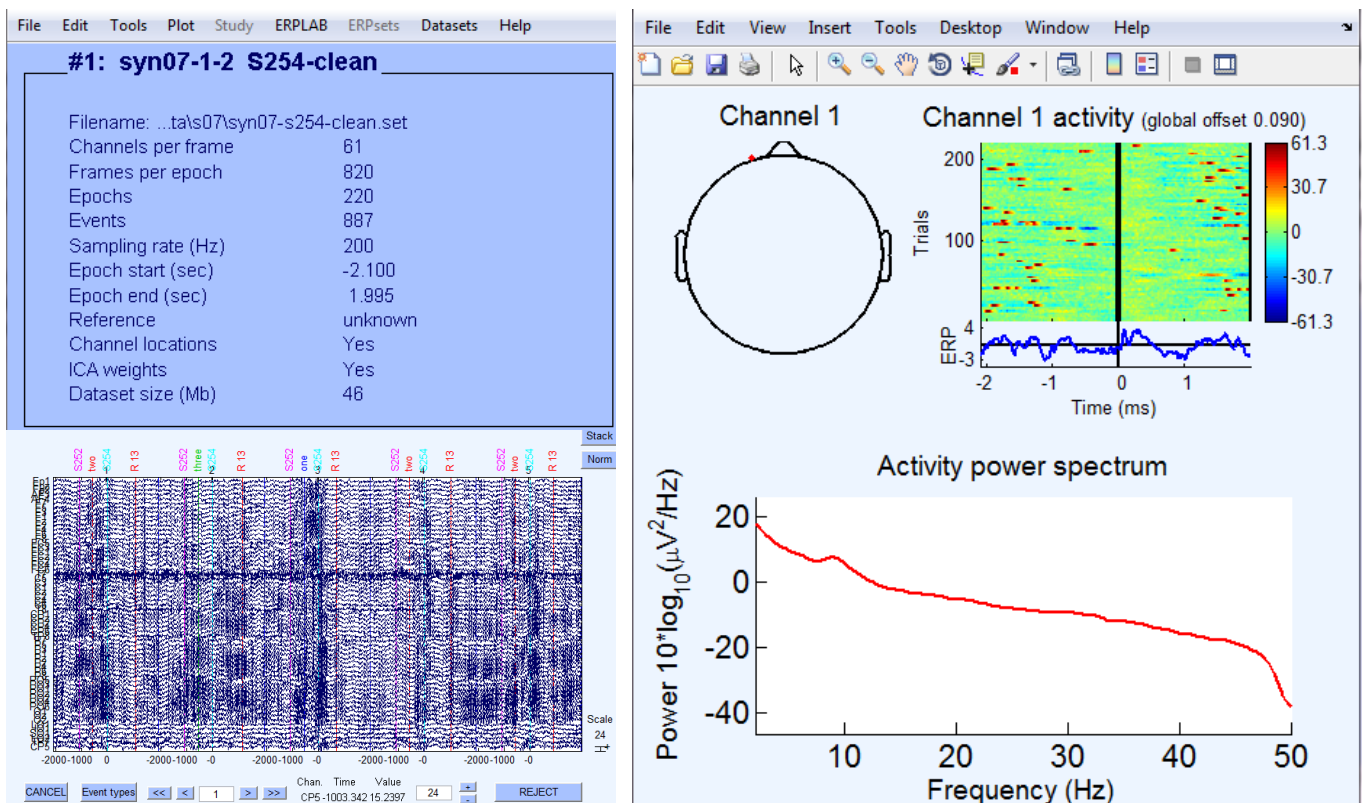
File Edit Tools Plot Study ERPLAB ERPsets Datasets Help

#1: syn07-1-2 S254-clean

| | |
|---|---|
| Filename: ...ta\s07\syn07-s254-clean.set | |
| Channels per frame | 61 |
| Frames per epoch | 820 |
| Epochs | 220 |
| Events | 887 |
| Sampling rate (Hz) | 200 |
| Epoch start (sec) | -2.100 |
| Epoch end (sec) | 1.995 |
| Reference | unknown |
| Channel locations | Yes |
| ICA weights | Yes |
| Dataset size (Mb) | 46 |

Stack
Norm

S252 two S254 1 R 13 S252 three S254 2 R 13 S252 one S254 3 R 13 S252 two S254 4 R 13 S252 two S254 5 R 13

Fp1 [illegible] CP5

-2000-1000 0 -2000-1000 -0 -2000-1000 -0 -2000-1000 -0 -2000-1000 -0

Scale 24

CANCEL Event types << < 1 > >> Chan. Time Value CP5 -1003.342 15.2397 24 + - REJECT

File Edit View Insert Tools Desktop Window Help

Channel 1

Channel 1 activity (global offset 0.090)

200 100 Trials

61.3 30.7 0 -30.7 -61.3

ERP 4 -3

-2 -1 0 1
Time (ms)

Activity power spectrum

Power $10*\log_{10}(\mu V^2/Hz)$

20 0 -20 -40

10 20 30 40 50
Frequency (Hz)